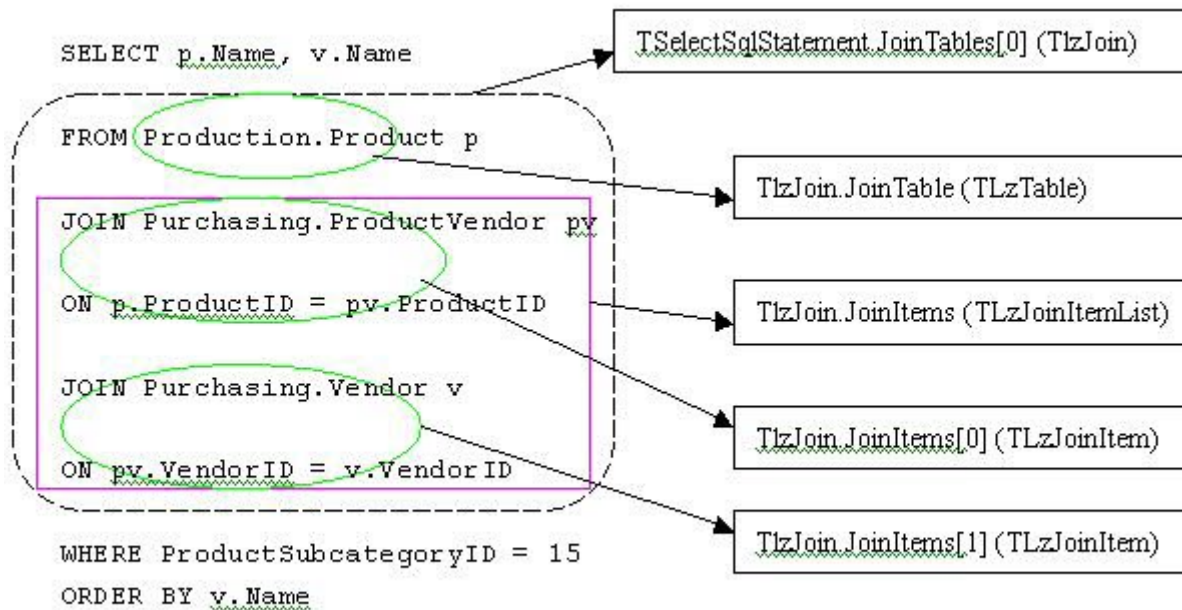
SELECT p.Name, v.Name

FROM Production.Product p

JOIN Purchasing.ProductVendor pv

ON p.ProductID = pv.ProductID

JOIN Purchasing.Vendor v

ON pv.VendorID = v.VendorID

WHERE ProductSubcategoryID = 15

ORDER BY v.Name

TSelectSqlStatement.JoinTables[0] (TlzJoin)

TlzJoin.JoinTable (TLzTable)

TlzJoin.JoinItems (TLzJoinItemList)

TlzJoin.JoinItems[0] (TLzJoinItem)

TlzJoin.JoinItems[1] (TLzJoinItem)